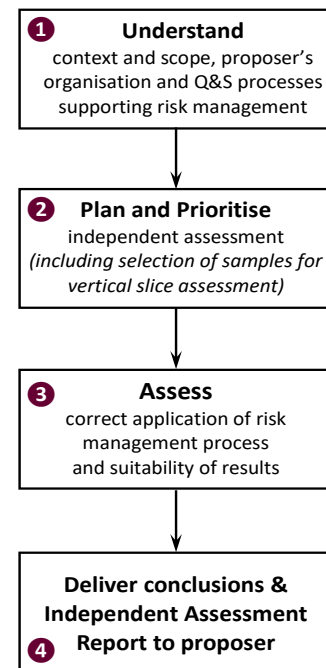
1 Understand
context and scope, proposer's organisation and Q&S processes supporting risk management

2 Plan and Prioritise
independent assessment
*(including selection of samples for vertical slice assessment)*

3 Assess
correct application of risk management process and suitability of results

Deliver conclusions & Independent Assessment
4 Report to proposer